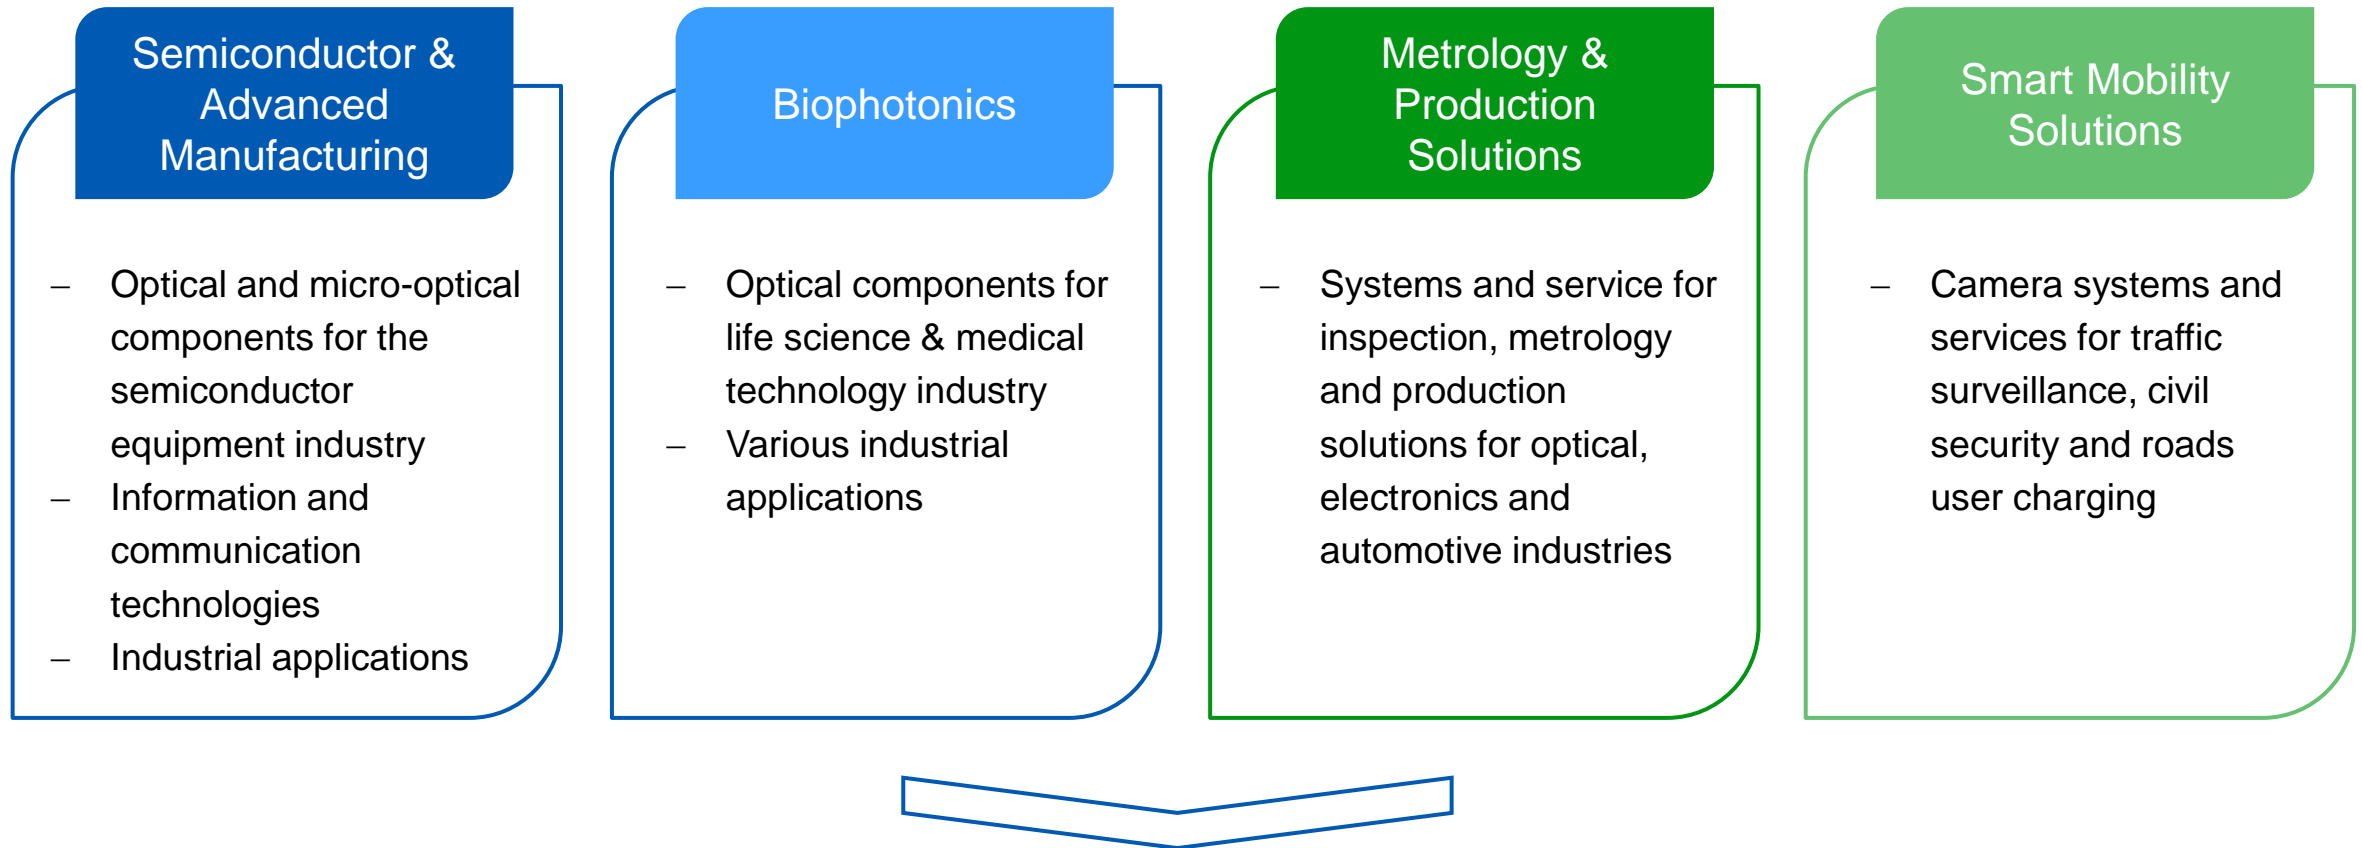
Semiconductor & Advanced Manufacturing

– Optical and micro-optical components for the semiconductor equipment industry
– Information and communication technologies
– Industrial applications

Biophotonics

– Optical components for life science & medical technology industry
– Various industrial applications

Metrology & Production Solutions

– Systems and service for inspection, metrology and production solutions for optical, electronics and automotive industries

Smart Mobility Solutions

– Camera systems and services for traffic surveillance, civil security and roads user charging